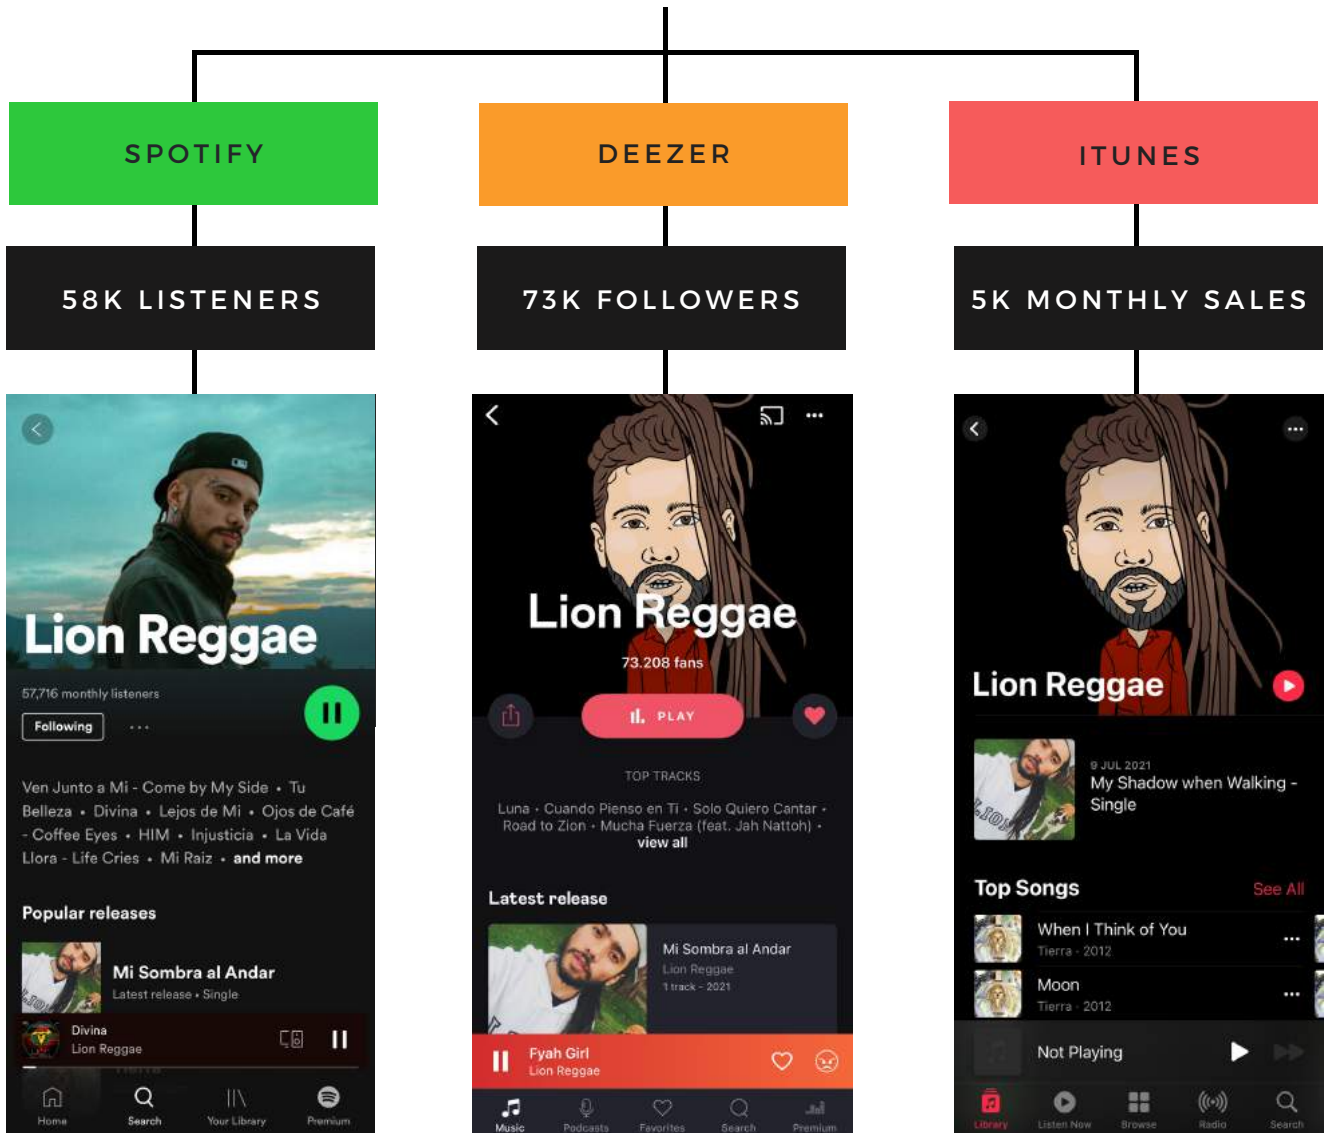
SPOTIFY

DEEZER

ITUNES

58K LISTENERS

73K FOLLOWERS

5K MONTHLY SALES

Lion Reggae

57,716 monthly listeners

Following

Ven Junto a Mi · Come by My Side · Tu Belleza · Divina · Lejos de Mi · Ojos de Café · Coffee Eyes · HIM · Injusticia · La Vida Llora · Life Cries · Mi Raiz · and more

Popular releases

Mi Sombra al Andar
Latest release • Single

Divina
Lion Reggae

Home Search Your Library Premium

Lion Reggae

73.208 fans

PLAY

TOP TRACKS

Luna · Cuando Pienso en Ti · Solo Quiero Cantar · Road to Zion · Mucha Fuerza (feat. Jah Nattoh) · view all

Latest release

Mi Sombra al Andar
Lion Reggae
1 track - 2021

Fyah Girl
Lion Reggae

Music Podcasts Favorites Search Premium

Lion Reggae

9 JUL 2021
My Shadow when Walking - Single

Top Songs
See All

When I Think of You
Tierra · 2012

Moon
Tierra · 2012

Not Playing

Library Listen Now Browse Radio Search